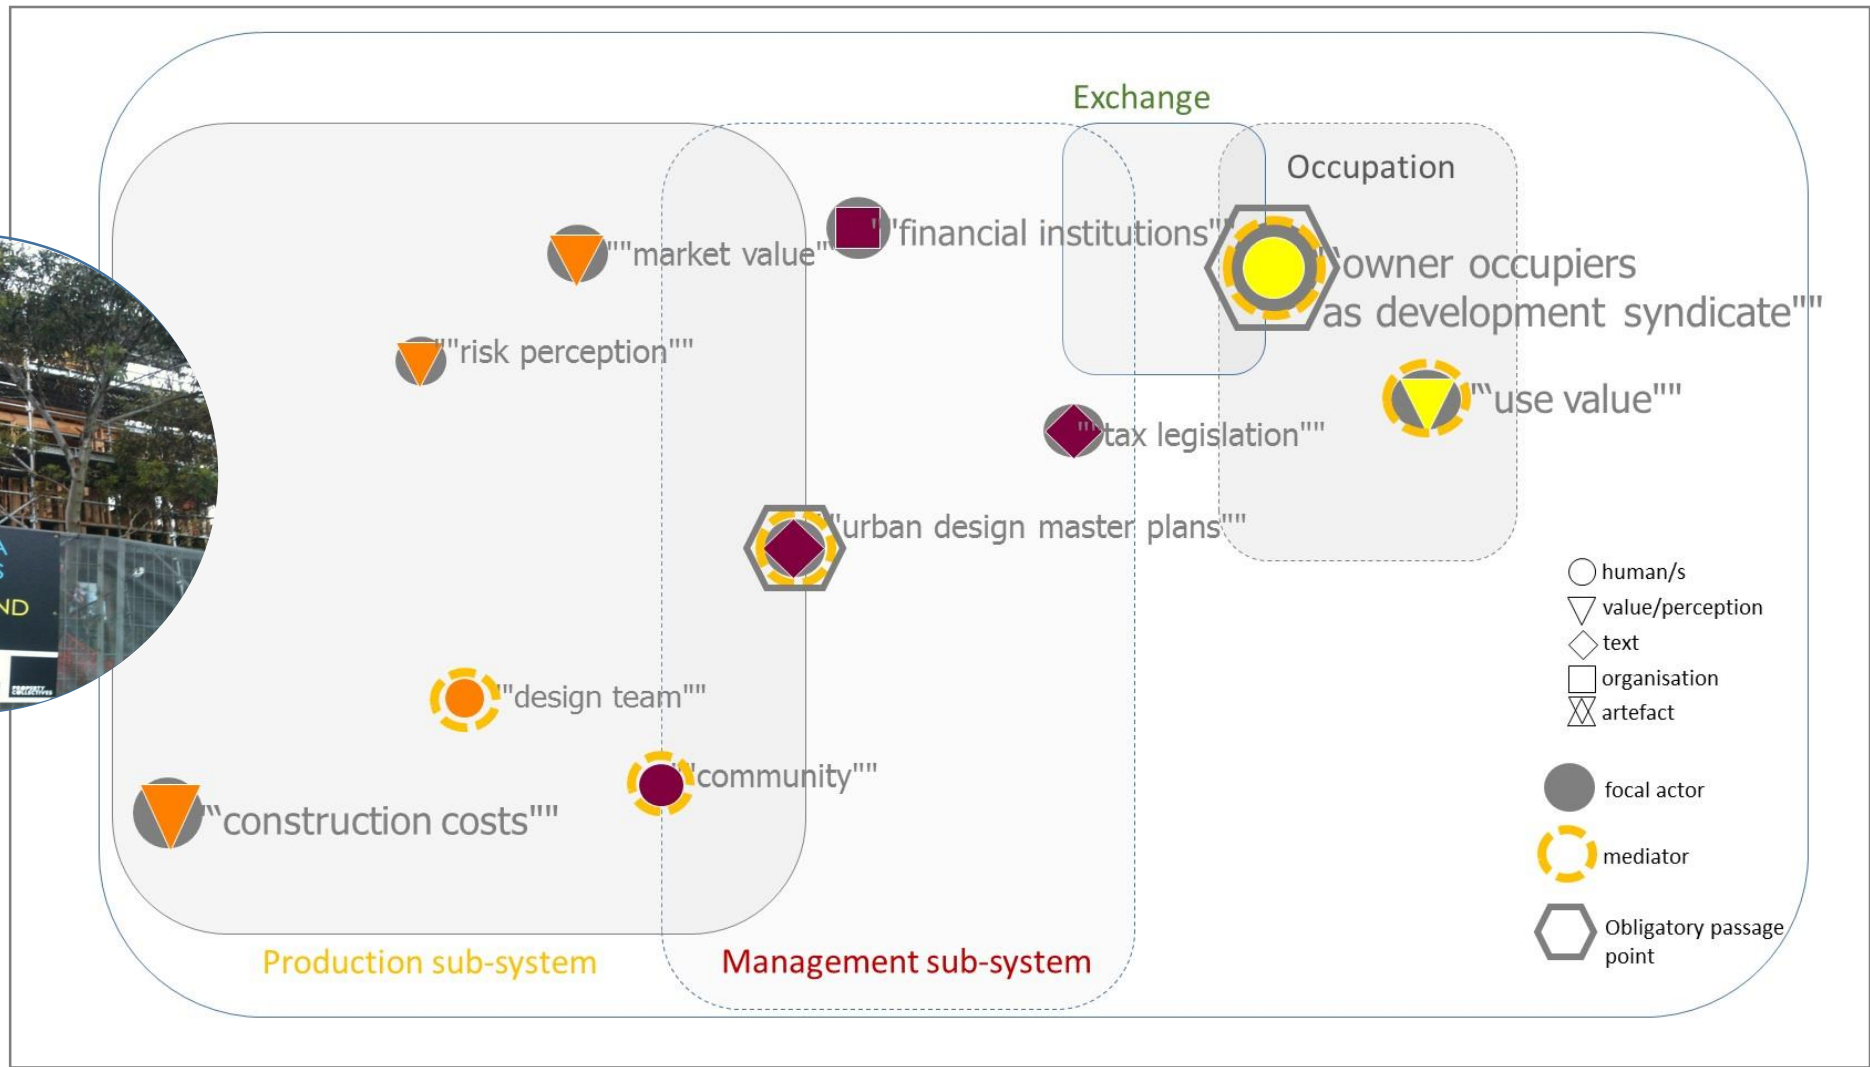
Exchange

Occupation

""market value""

"financial institutions""

""owner occupiers as development syndicate""

""risk perception""

""use value""

""tax legislation""

""urban design master plans""

""design team""

""community""

""construction costs""

human/s
value/perception
text
organisation
artefact

focal actor

mediator

Obligatory passage point

Production sub-system

Management sub-system

A
S
ND